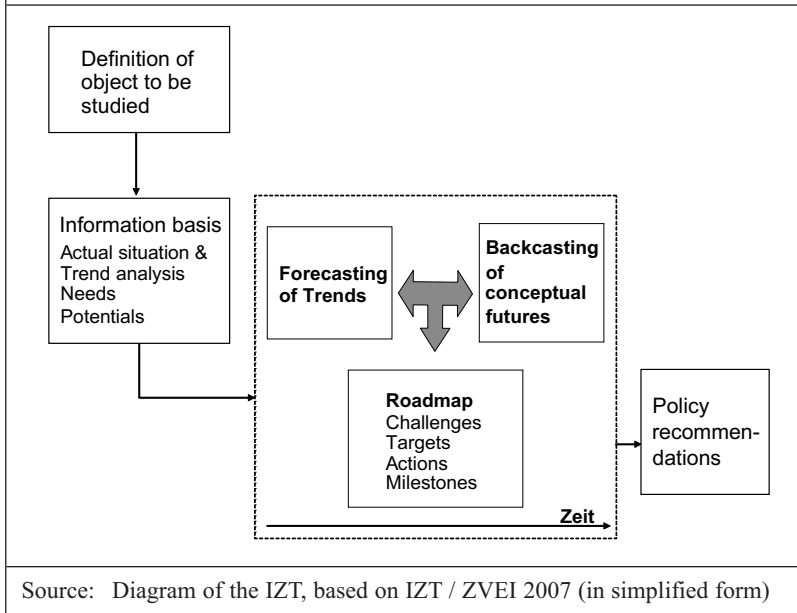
Definition of object to be studied

Information basis
Actual situation & Trend analysis
Needs
Potentials

Forecasting of Trends

Backcasting of conceptual futures

Roadmap
Challenges
Targets
Actions
Milestones

Zeit

Policy recommendations

Source: Diagram of the IZT, based on IZT / ZVEI 2007 (in simplified form)